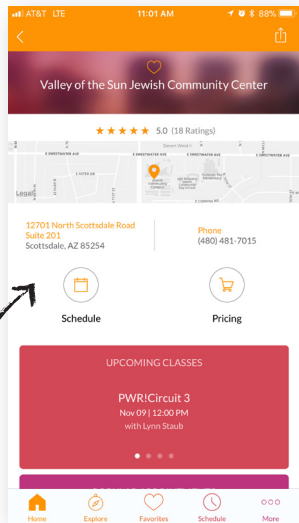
AT&T LTE 11:01 AM 88%

Valley of the Sun Jewish Community Center

★★★★★ 5.0 (18 Ratings)

Legal

12701 North Scottsdale Road Suite 201
Scottsdale, AZ 85254

Phone
(480) 481-7015

Schedule

Pricing

UPCOMING CLASSES

PWR!Circuit 3
Nov 09 | 12:00 PM
with Lynn Staub

Home Explore Favorites Schedule More